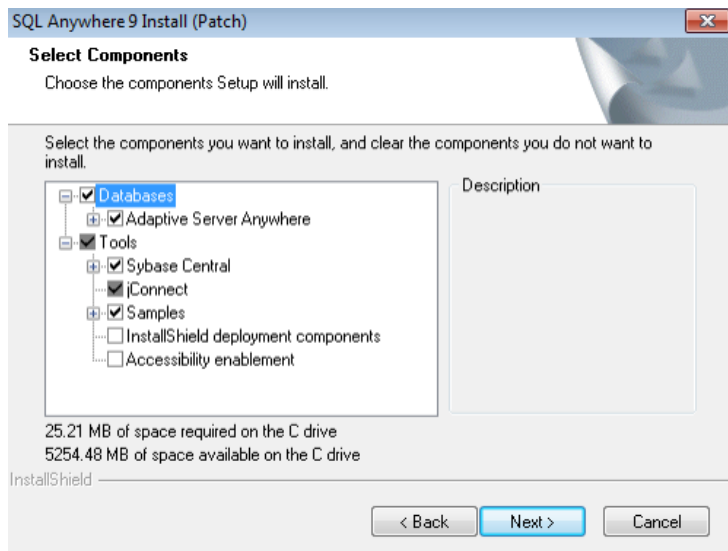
SQL Anywhere 9 Install (Patch)

Select Components

Choose the components Setup will install.

Select the components you want to install, and clear the components you do not want to install.

Databases
Adaptive Server Anywhere
Tools
Sybase Central
jConnect
Samples
InstallShield deployment components
Accessibility enablement

Description

25.21 MB of space required on the C drive
5254.48 MB of space available on the C drive

InstallShield

< Back
Next >
Cancel